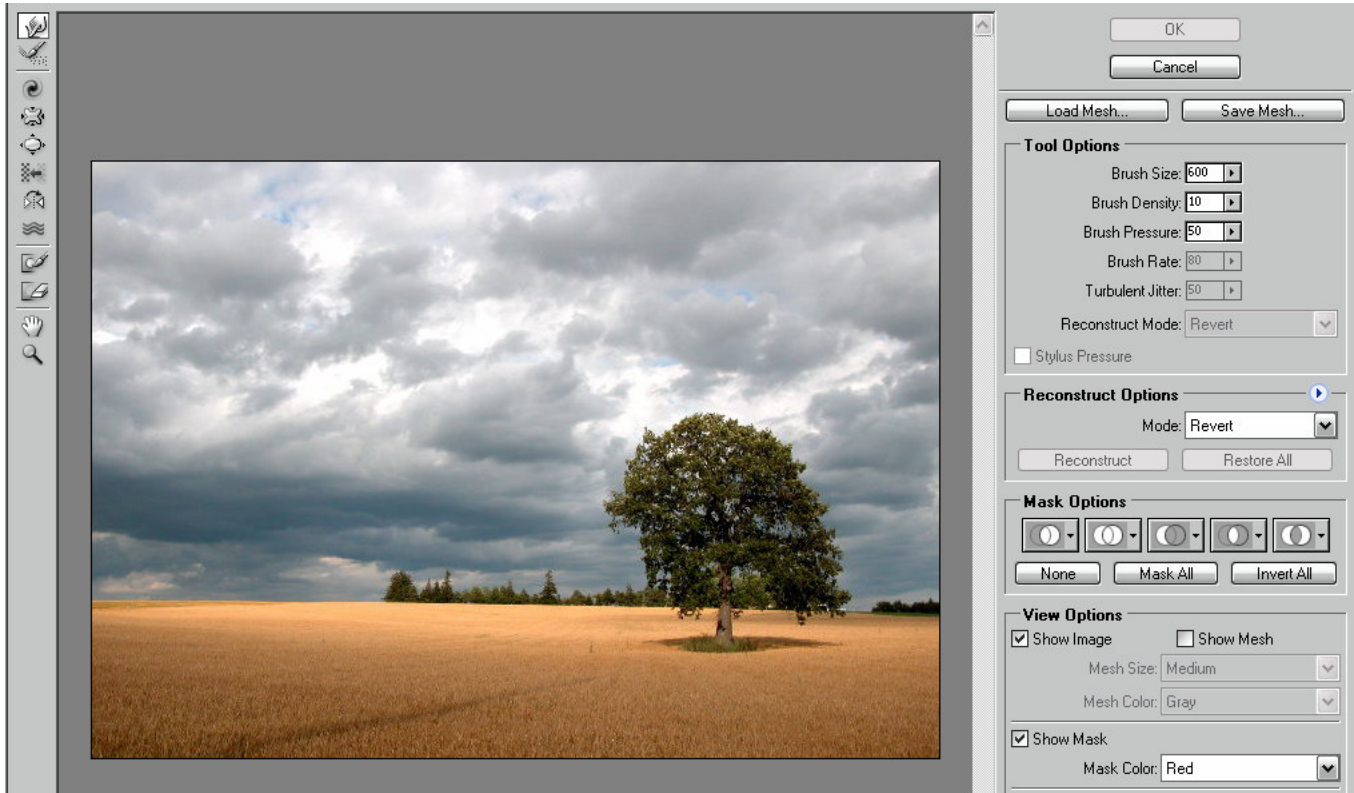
OK

Cancel

Load Mesh...

Save Mesh...

Tool Options

Brush Size: 600

Brush Density: 10

Brush Pressure: 50

Brush Rate: 80

Turbulent Jitter: 50

Reconstruct Mode: Revert

Stylus Pressure

Reconstruct Options

Mode: Revert

Reconstruct

Restore All

Mask Options

None

Mask All

Invert All

View Options

Show Image

Show Mesh

Mesh Size: Medium

Mesh Color: Gray

Show Mask

Mask Color: Red